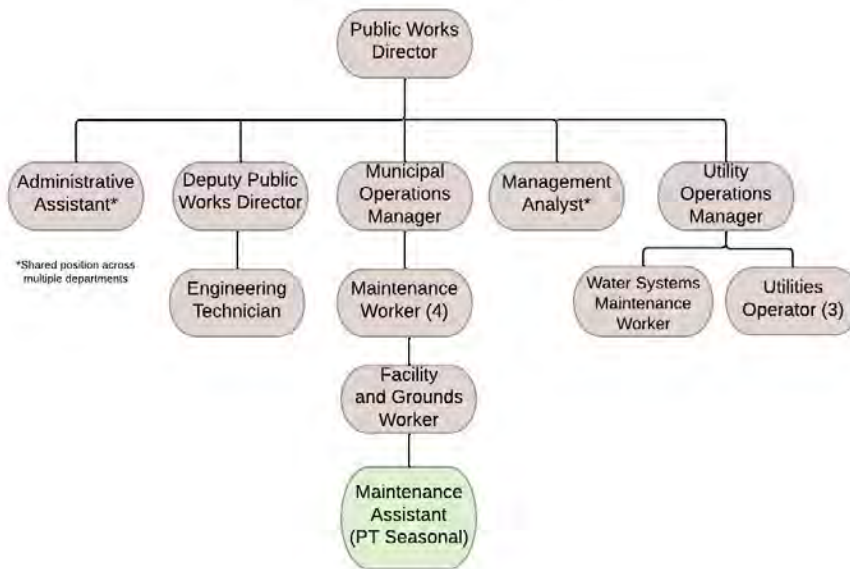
Public Works Director

Administrative Assistant*

Deputy Public Works Director

Municipal Operations Manager

Management Analyst*

Utility Operations Manager

*Shared position across multiple departments

Engineering Technician

Maintenance Worker (4)

Water Systems Maintenance Worker

Utilities Operator (3)

Facility and Grounds Worker

Maintenance Assistant (PT Seasonal)